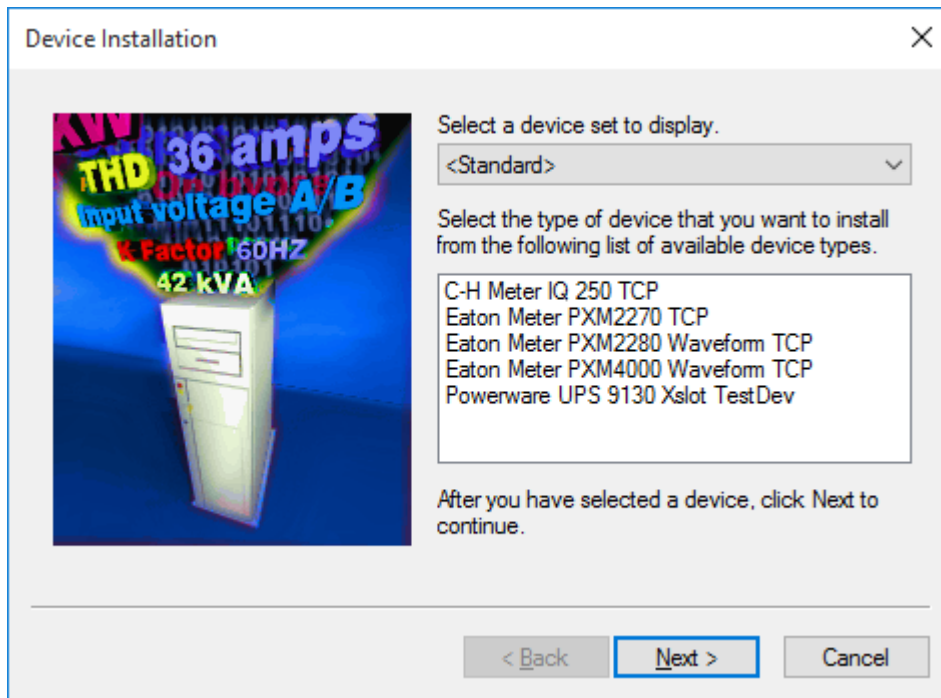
Device Installation

KW
THD 36 amps
On bypass
Input voltage A/B
K Factor 60HZ
42 kVA

Select a device set to display.

<Standard>

Select the type of device that you want to install from the following list of available device types.

C-H Meter IQ 250 TCP
Eaton Meter PXM2270 TCP
Eaton Meter PXM2280 Waveform TCP
Eaton Meter PXM4000 Waveform TCP
Powerware UPS 9130 Xslot TestDev

After you have selected a device, click Next to continue.

< Back
Next >
Cancel